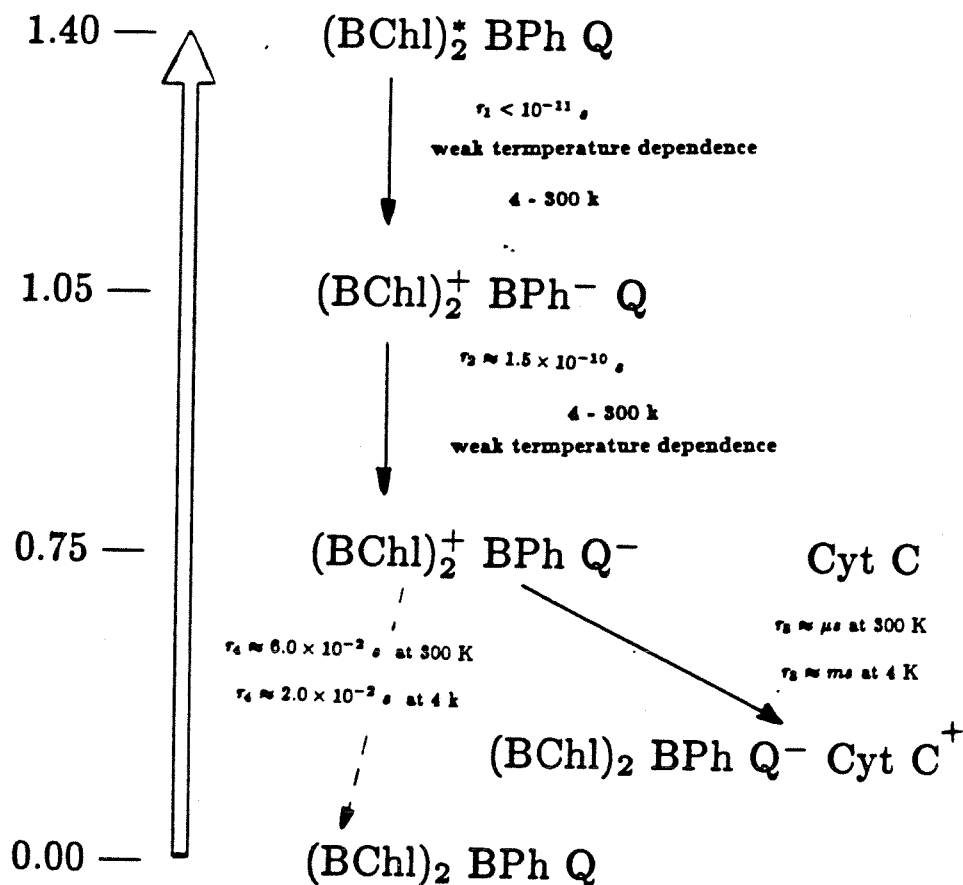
1.40 — $(BChl)_2^*$ BPh Q

$\tau_1 < 10^{-11}$ s
weak termperature dependence
4 - 300 k

1.05 — $(BChl)_2^+$ $BPh^-$ Q

$\tau_2 \approx 1.5 \times 10^{-10}$ s
4 - 300 k
weak termperature dependence

0.75 — $(BChl)_2^+$ BPh $Q^-$

Cyt C

$\tau_3 \approx \mu s$ at 300 K
$\tau_3 \approx ms$ at 4 K

$\tau_4 \approx 6.0 \times 10^{-2}$ s at 300 K
$\tau_4 \approx 2.0 \times 10^{-2}$ s at 4 k

$(BChl)_2$ BPh $Q^-$ Cyt $C^+$

0.00 — $(BChl)_2$ BPh Q